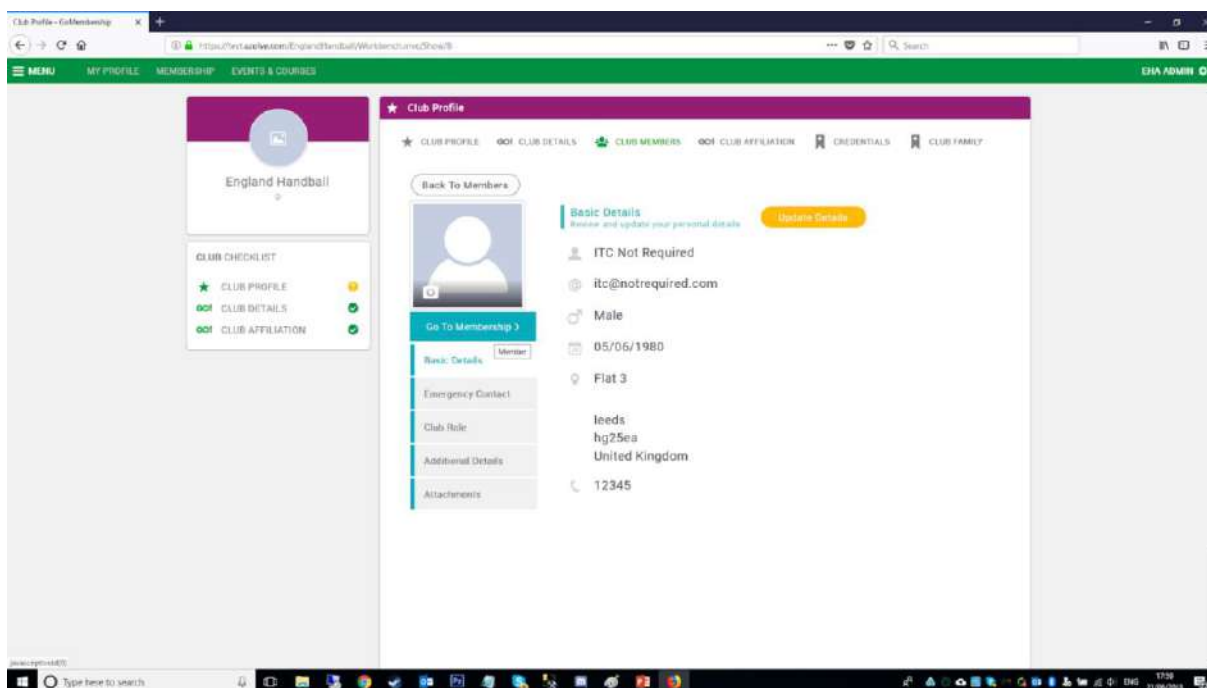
Club Profile - GoMembership

https://test.azolve.com/EnglandHandball/Workbench.aspx/Show/8

Search

MENU MY PROFILE MEMBERSHIP EVENTS & COURSES

EHA ADMIN

England Handball

CLUB CHECKLIST

CLUB PROFILE

CLUB DETAILS

CLUB AFFILIATION

Club Profile

CLUB PROFILE CLUB DETAILS CLUB MEMBERS CLUB AFFILIATION CREDENTIALS CLUB FAMILY

Back To Members

Go To Membership >

Basic Details

Member

Emergency Contact

Club Role

Additional Details

Attachments

Basic Details
Review and update your personal details

Update Details

ITC Not Required

itc@notrequired.com

Male

05/06/1980

Flat 3

leeds
hg25ea
United Kingdom

12345

javascript:void(0)

Type here to search

ENG 17:39